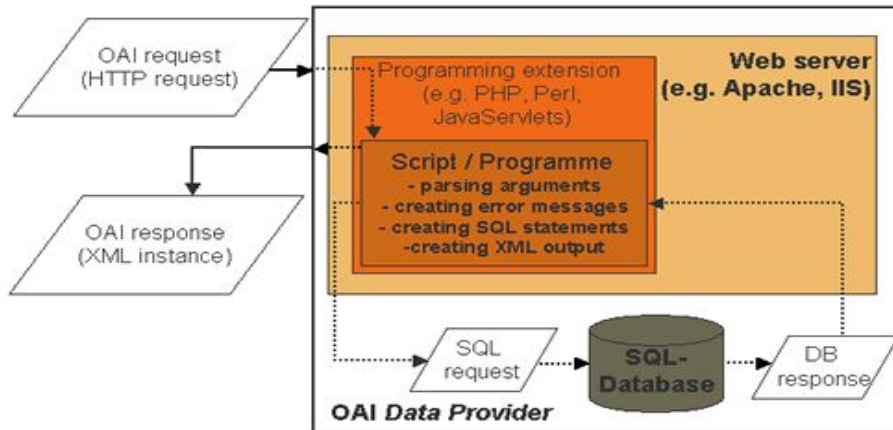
OAI request (HTTP request)

Web server (e.g. Apache, IIS)

Programming extension (e.g. PHP, Perl, JavaServlets)

Script / Programme
- parsing arguments
- creating error messages
- creating SQL statements
-creating XML output

OAI response (XML instance)

SQL request

SQL-Database

DB response

OAI Data Provider